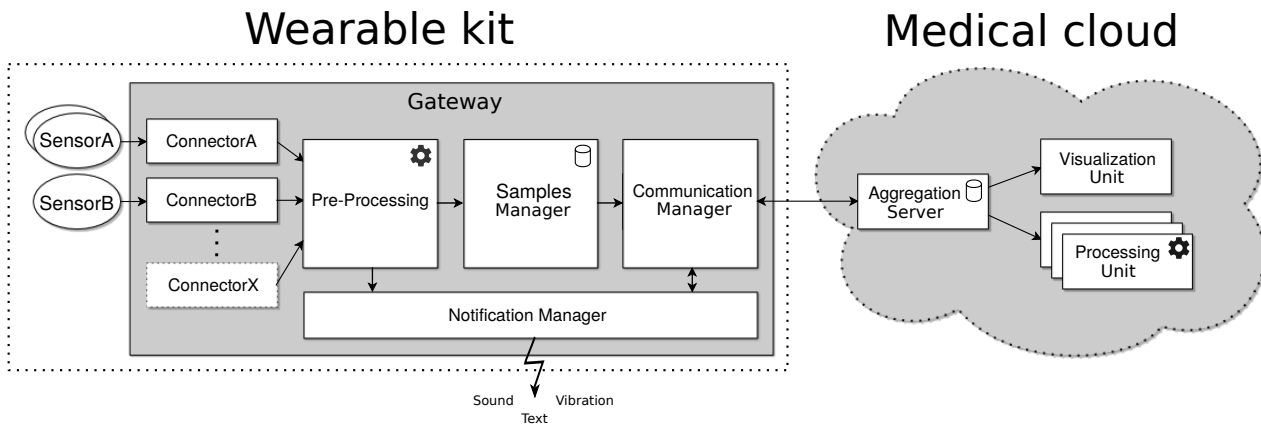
Wearable kit

Medical cloud

Gateway

SensorA

ConnectorA

SensorB

ConnectorB

ConnectorX

Pre-Processing

Samples Manager

Communication Manager

Notification Manager

Sound

Text

Vibration

Aggregation Server

Visualization Unit

Processing Unit